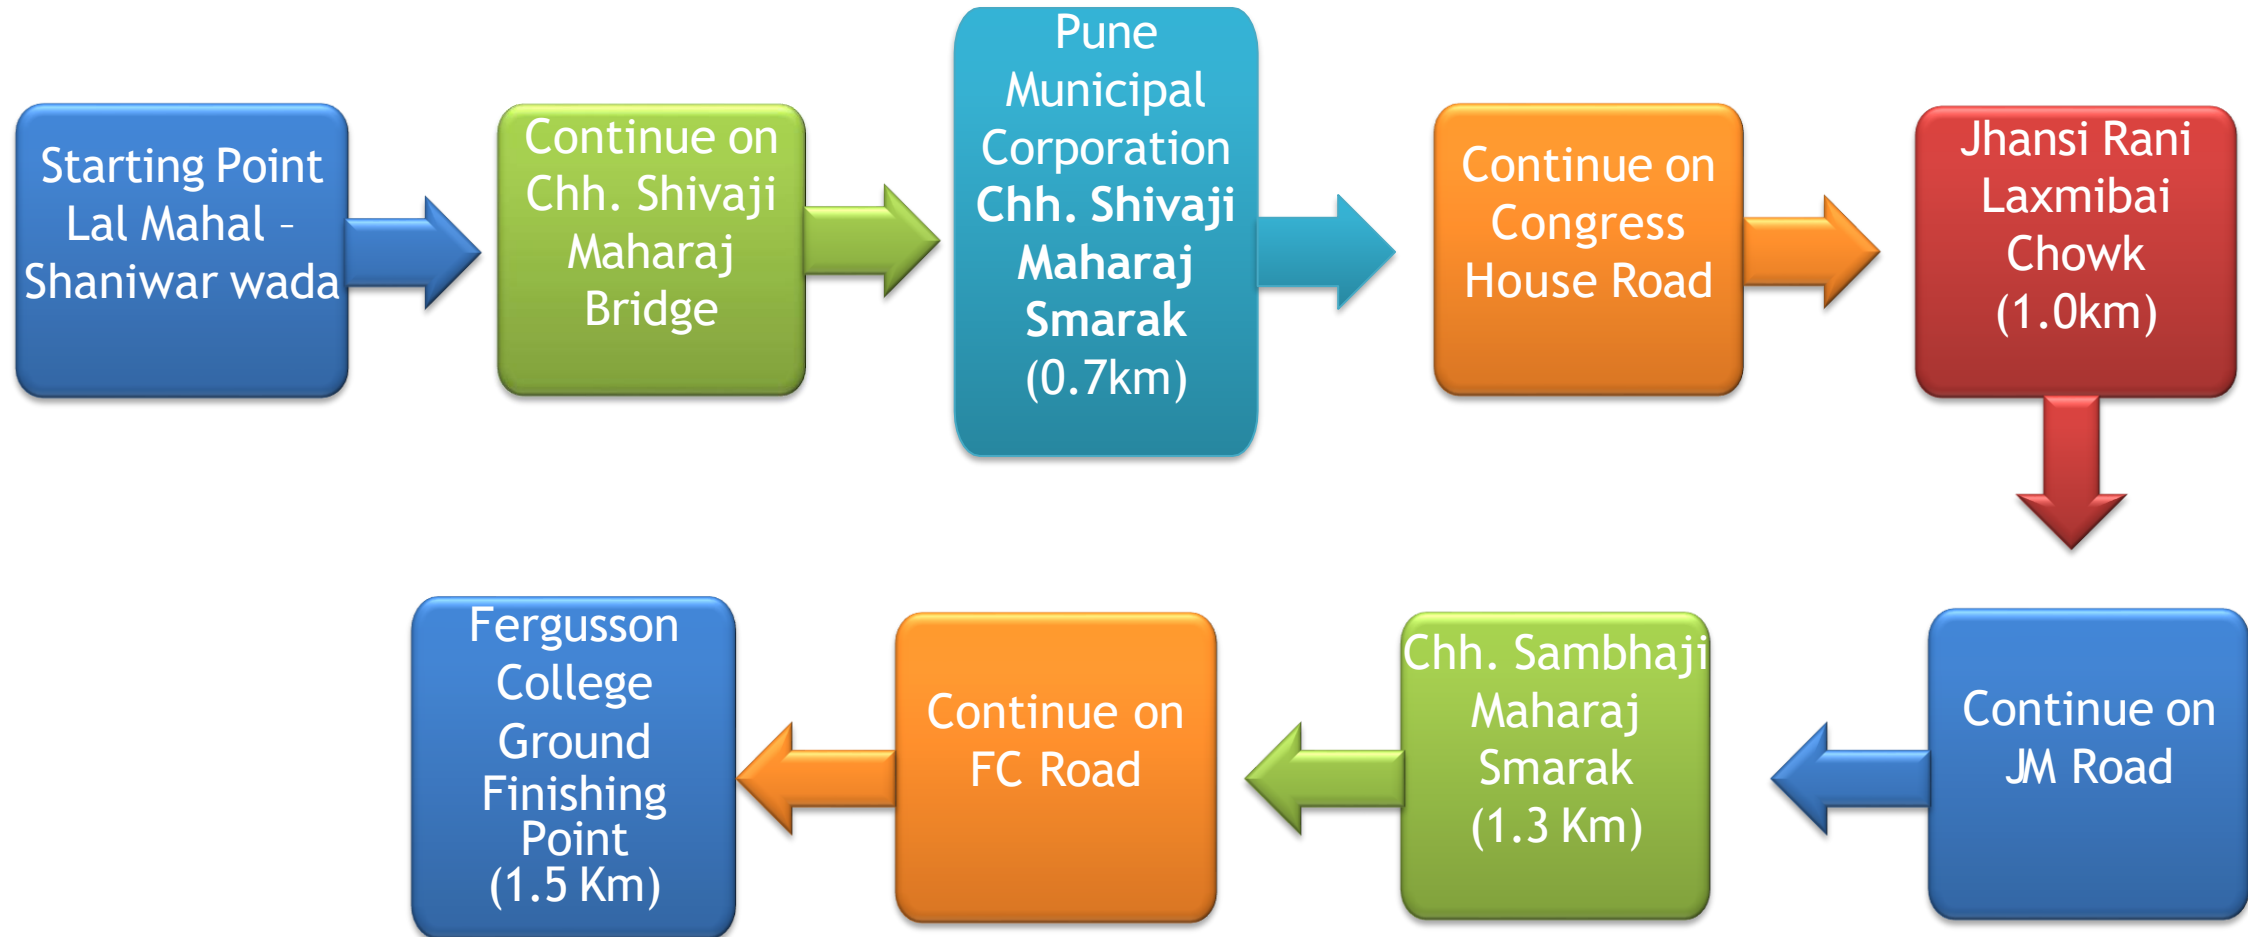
Starting Point Lal Mahal – Shaniwar wada

Continue on Chh. Shivaji Maharaj Bridge

Pune Municipal Corporation Chh. Shivaji Maharaj Smarak (0.7km)

Continue on Congress House Road

Jhansi Rani Laxmibai Chowk (1.0km)

Continue on JM Road

Chh. Sambhaji Maharaj Smarak (1.3 Km)

Continue on FC Road

Fergusson College Ground Finishing Point (1.5 Km)